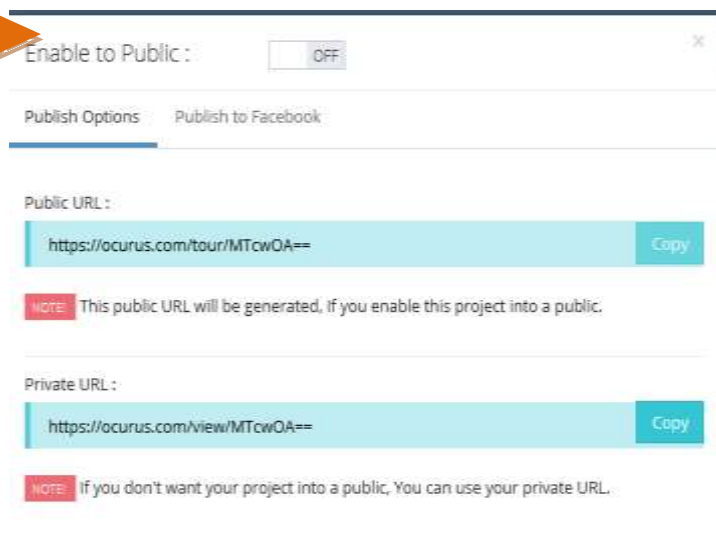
Enable to Public :

OFF

×

Publish Options

Publish to Facebook

Public URL :

https://ocurus.com/tour/MTcwOA==

Copy

NOTE! This public URL will be generated, If you enable this project into a public.

Private URL :

https://ocurus.com/view/MTcwOA==

Copy

NOTE! If you don't want your project into a public, You can use your private URL.